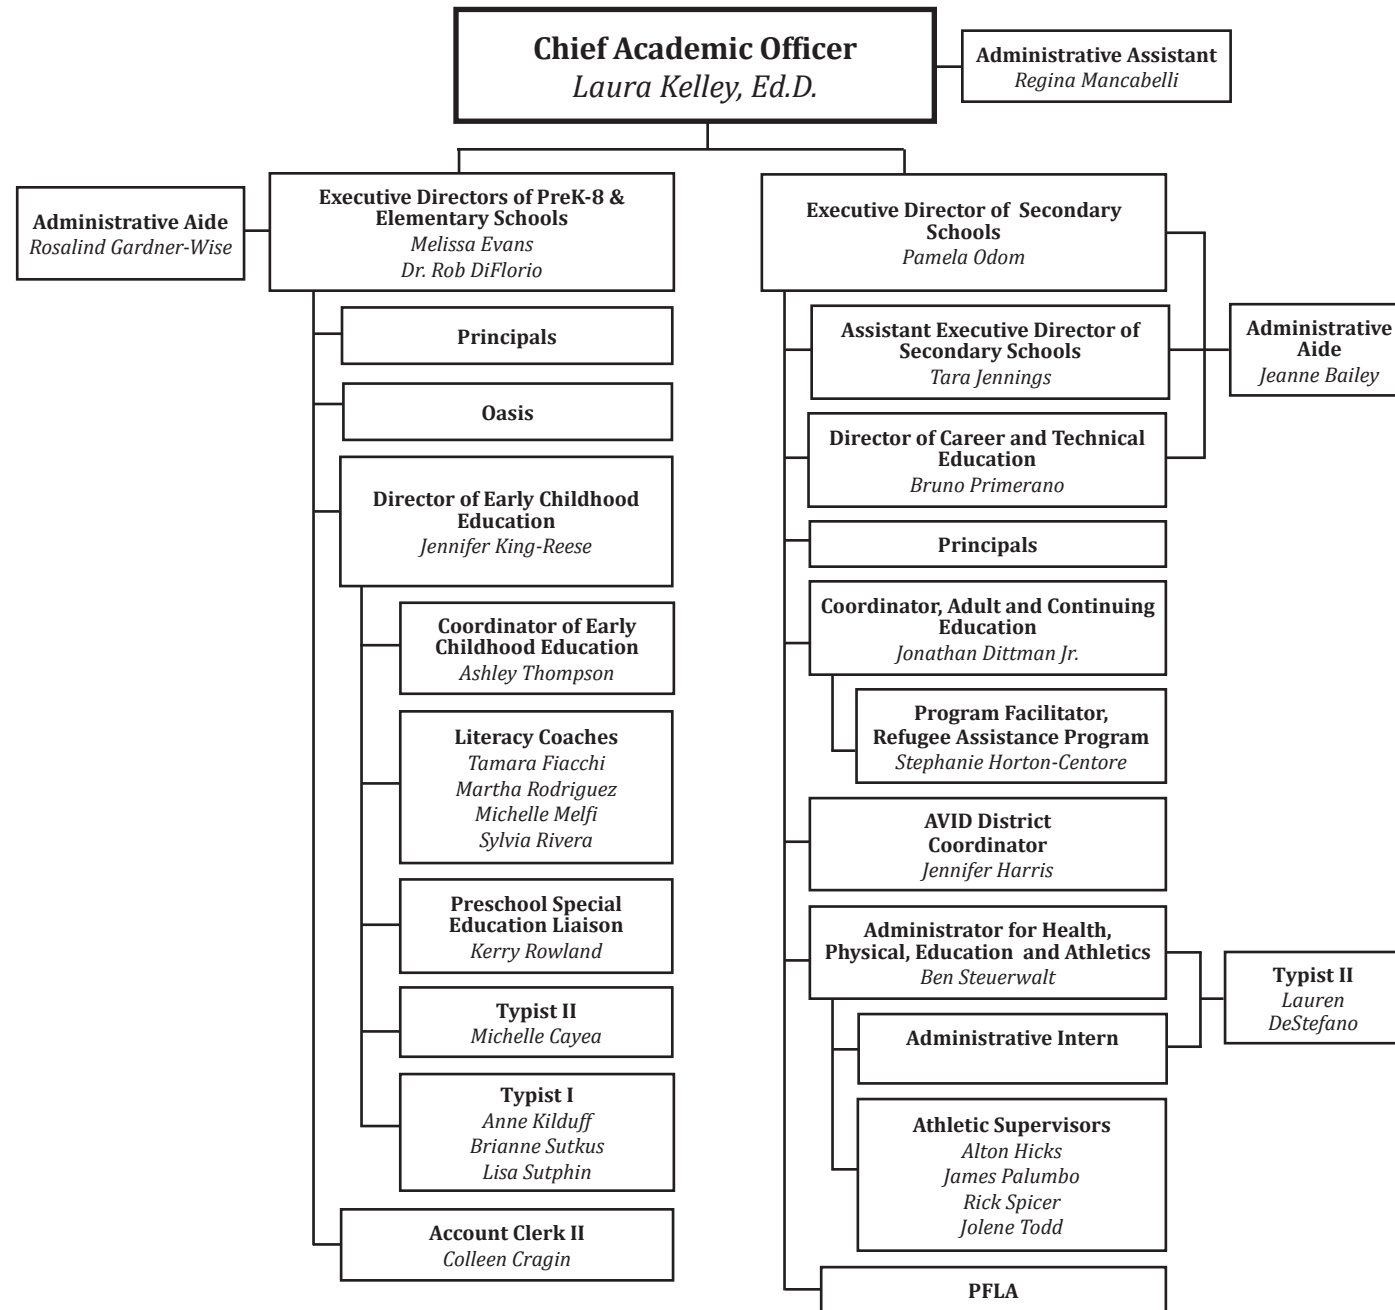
Chief Academic Officer
Laura Kelley, Ed.D.

Administrative Assistant
Regina Mancabelli

Administrative Aide
Rosalind Gardner-Wise

Executive Directors of PreK-8 & Elementary Schools
Melissa Evans
Dr. Rob DiFlorio

Principals

Oasis

Director of Early Childhood Education
Jennifer King-Reese

Coordinator of Early Childhood Education
Ashley Thompson

Literacy Coaches
Tamara Fiacchi
Martha Rodriguez
Michelle Melfi
Sylvia Rivera

Preschool Special Education Liaison
Kerry Rowland

Typist II
Michelle Cayea

Typist I
Anne Kilduff
Brianne Sutkus
Lisa Sutphin

Account Clerk II
Colleen Cragin

Executive Director of Secondary Schools
Pamela Odom

Assistant Executive Director of Secondary Schools
Tara Jennings

Administrative Aide
Jeanne Bailey

Director of Career and Technical Education
Bruno Primerano

Principals

Coordinator, Adult and Continuing Education
Jonathan Dittman Jr.

Program Facilitator, Refugee Assistance Program
Stephanie Horton-Centore

AVID District Coordinator
Jennifer Harris

Administrator for Health, Physical, Education and Athletics
Ben Steuerwalt

Typist II
Lauren DeStefano

Administrative Intern

Athletic Supervisors
Alton Hicks
James Palumbo
Rick Spicer
Jolene Todd

PFLA